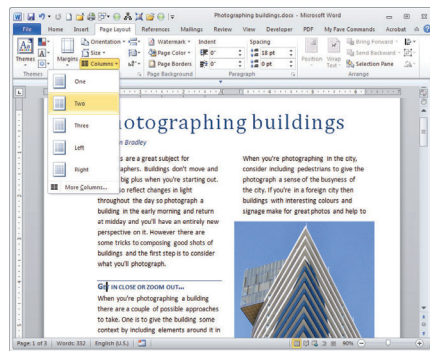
Photographing buildings.docx - Microsoft Word

File Home Insert Page Layout References Mailings Review View Developer PDF My Fave Commands Acrobat

Themes
Margins
Orientation
Size
Columns
Watermark
Page Color
Page Borders
Indent
0"
0"
Spacing
18 pt
0 pt
Position
Wrap Text
Bring Forward
Send Backward
Selection Pane
Themes
Page Background
Paragraph
Arrange

One
Two
Three
Left
Right
More Columns...

hotographing buildings

n Bradley

s are a great subject for graphers. Buildings don't move and big plus when you're starting out. o reflect changes in light throughout the day so photograph a building in the early morning and return at midday and you'll have an entirely new perspective on it. However there are some tricks to composing good shots of buildings and the first step is to consider what you'll photograph.

When you're photographing in the city, consider including pedestrians to give the photograph a sense of the business of the city. If you're in a foreign city then buildings with interesting colours and signage make for great photos and help to

GO IN CLOSE OR ZOOM OUT...

When you're photographing a building there are a couple of possible approaches to take. One is to give the building some context by including elements around it in

Page: 1 of 3 Words: 332 English (U.S.) 90%